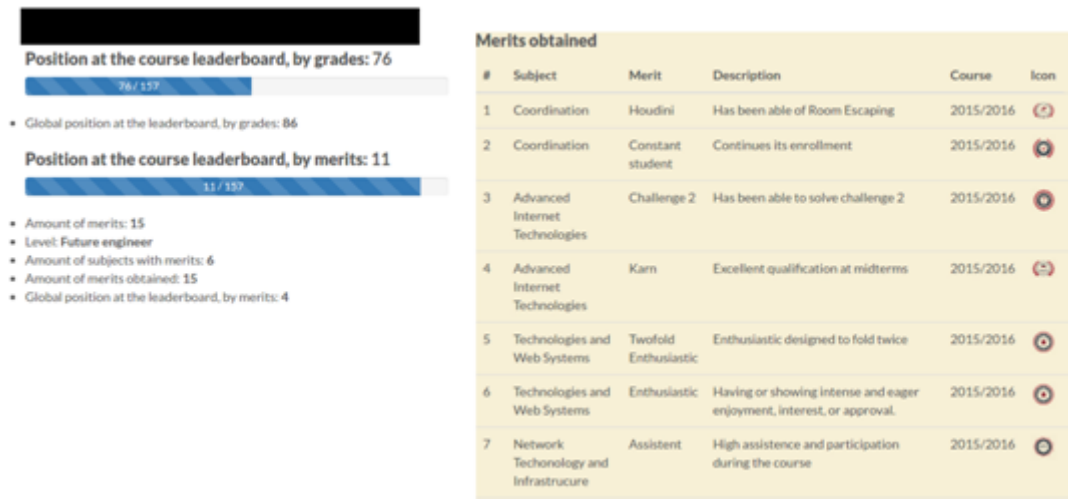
Position at the course leaderboard, by grades: 76

76 / 157

- Global position at the leaderboard, by grades: **86**

Position at the course leaderboard, by merits: 11

11 / 157

- Amount of merits: **15**
- Level: **Future engineer**
- Amount of subjects with merits: **6**
- Amount of merits obtained: **15**
- Global position at the leaderboard, by merits: **4**

Merits obtained

| # | Subject | Merit | Description | Course | Icon |
|---|---|---|---|---|---|
| 1 | Coordination | Houdini | Has been able of Room Escaping | 2015/2016 | |
| 2 | Coordination | Constant student | Continues its enrollment | 2015/2016 | |
| 3 | Advanced Internet Technologies | Challenge 2 | Has been able to solve challenge 2 | 2015/2016 | |
| 4 | Advanced Internet Technologies | Karn | Excellent qualification at midterms | 2015/2016 | |
| 5 | Technologies and Web Systems | Twofold Enthusiastic | Enthusiastic designed to fold twice | 2015/2016 | |
| 6 | Technologies and Web Systems | Enthusiastic | Having or showing intense and eager enjoyment, interest, or approval. | 2015/2016 | |
| 7 | Network Techonology and Infrastrucure | Assistent | High assistence and participation during the course | 2015/2016 | |